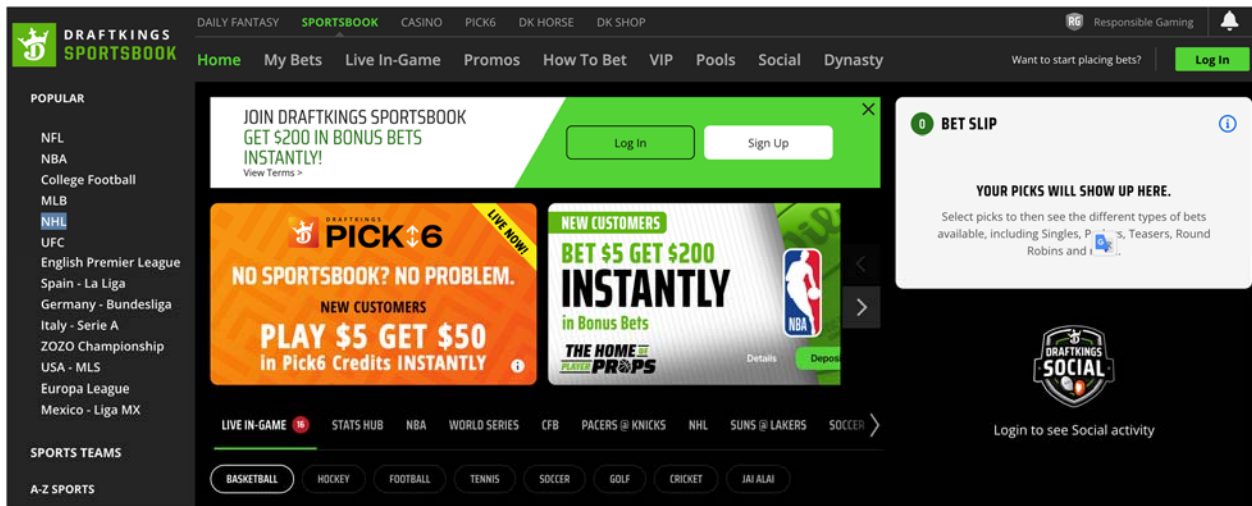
DRAFTKINGS SPORTSBOOK

DAILY FANTASY SPORTSBOOK CASINO PICK6 DK HORSE DK SHOP

RG Responsible Gaming

Home My Bets Live In-Game Promos How To Bet VIP Pools Social Dynasty

Want to start placing bets? Log In

POPULAR

NFL
NBA
College Football
MLB
NHL
UFC
English Premier League
Spain - La Liga
Germany - Bundesliga
Italy - Serie A
ZOZO Championship
USA - MLS
Europa League
Mexico - Liga MX

SPORTS TEAMS

A-Z SPORTS

JOIN DRAFTKINGS SPORTSBOOK
GET \$200 IN BONUS BETS INSTANTLY!
View Terms >

Log In Sign Up

DRAFTKINGS PICK6 LIVE NOW!
NO SPORTSBOOK? NO PROBLEM.
NEW CUSTOMERS
PLAY \$5 GET \$50
in Pick6 Credits INSTANTLY

NEW CUSTOMERS
BET \$5 GET \$200
INSTANTLY
in Bonus Bets
THE HOME OF PLAYER PROPS
NBA
Details Deposi

LIVE IN-GAME 16 STATS HUB NBA WORLD SERIES CFB PACERS @ KNICKS NHL SUNS @ LAKERS SOCCER

BASKETBALL HOCKEY FOOTBALL TENNIS SOCCER GOLF CRICKET JAI ALAI

0 BET SLIP

YOUR PICKS WILL SHOW UP HERE.

Select picks to then see the different types of bets available, including Singles, P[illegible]s, Teasers, Round Robins and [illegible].

DRAFTKINGS SOCIAL

Login to see Social activity